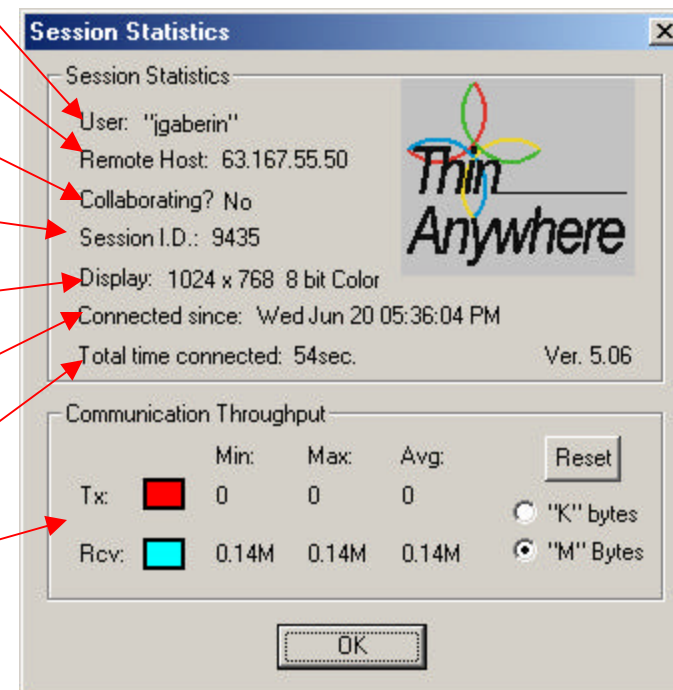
Session Statistics

Session Statistics

User: "jgaberin"

Remote Host: 63.167.55.50

Collaborating? No

Session I.D.: 9435

Display: 1024 x 768 8 bit Color

Connected since: Wed Jun 20 05:36:04 PM

Total time connected: 54sec.

Ver. 5.06

Thin Anywhere

Communication Throughput

| | | Min: | Max: | Avg: |
|---|---|---|---|---|
| Tx: | | 0 | 0 | 0 |
| Rcv: | | 0.14M | 0.14M | 0.14M |

Reset

"K" bytes

"M" Bytes

OK